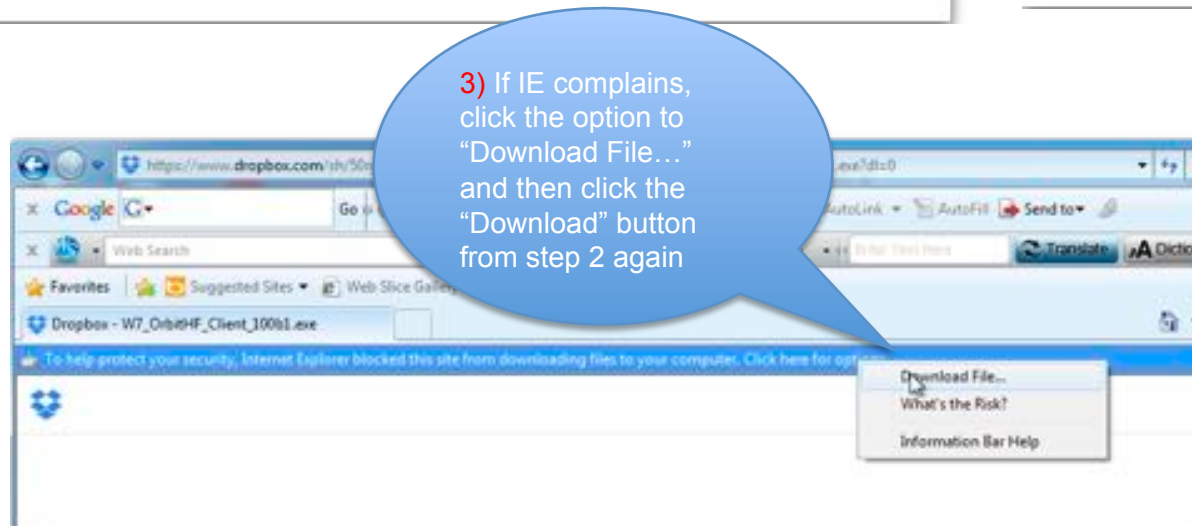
3) If IE complains, click the option to “Download File…” and then click the “Download” button from step 2 again

https://www.dropbox.com/sh/50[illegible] .exe?dl=0

Google G▾ Go AutoLink ▾ AutoFill Send to▾

Web Search Enter Text Here Translate Dictionary

Favorites Suggested Sites ▾ Web Slice Gallery

Dropbox - W7_OrbitHF_Client_100b1.exe

To help protect your security, Internet Explorer blocked this site from downloading files to your computer. Click here for options...

Download File...
What's the Risk?
Information Bar Help